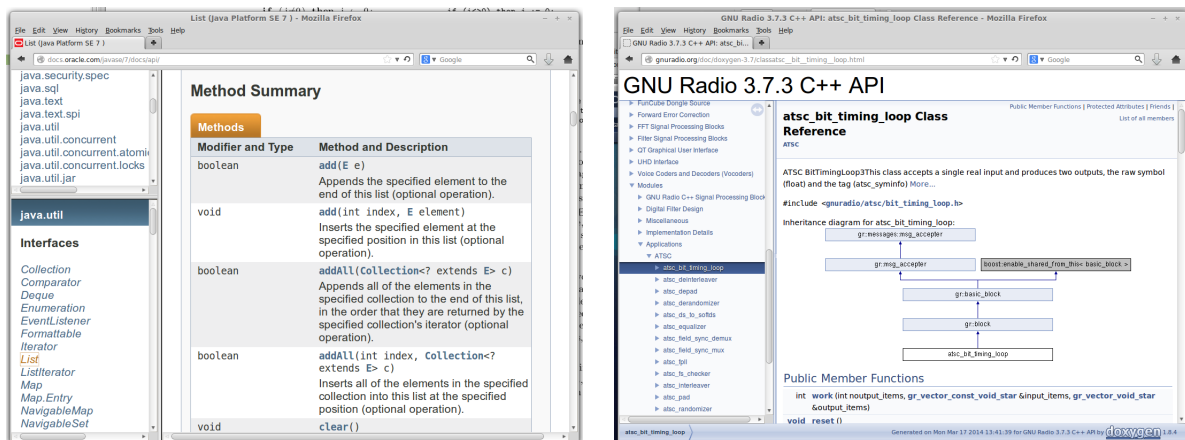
List (Java Platform SE 7) - Mozilla Firefox

File Edit View History Bookmarks Tools Help

List (Java Platform SE 7)

docs.oracle.com/javase/7/docs/api/

Google

java.security.spec
java.sql
java.text
java.text.spi
java.util
java.util.concurrent
java.util.concurrent.atomic
java.util.concurrent.locks
java.util.jar

java.util

Interfaces

Collection
Comparator
Deque
Enumeration
EventListener
Formattable
Iterator
List
ListIterator
Map
Map.Entry
NavigableMap
NavigableSet

Method Summary

Methods

| Modifier and Type | Method and Description |
|---|---|
| boolean | add(E e) Appends the specified element to the end of this list (optional operation). |
| void | add(int index, E element) Inserts the specified element at the specified position in this list (optional operation). |
| boolean | addAll(Collection<? extends E> c) Appends all of the elements in the specified collection to the end of this list, in the order that they are returned by the specified collection's iterator (optional operation). |
| boolean | addAll(int index, Collection<? extends E> c) Inserts all of the elements in the specified collection into this list at the specified position (optional operation). |
| void | clear() |

GNU Radio 3.7.3 C++ API: atsc_bit_timing_loop Class Reference - Mozilla Firefox

File Edit View History Bookmarks Tools Help

GNU Radio 3.7.3 C++ API: atsc_bi...

gnuradio.org/doc/doxygen-3.7/classatsc__bit__timing__loop.html

Google

GNU Radio 3.7.3 C++ API

FunCube Dongle Source
Forward Error Correction
FFT Signal Processing Blocks
Filter Signal Processing Blocks
QT Graphical User Interface
UHD Interface
Voice Coders and Decoders (Vocoders)
Modules
GNU Radio C++ Signal Processing Block
Digital Filter Design
Miscellaneous
Implementation Details
Applications
ATSC
atsc_bit_timing_loop
atsc_deinterleaver
atsc_depad
atsc_derandomizer
atsc_ds_to_softds
atsc_equalizer
atsc_field_sync_demux
atsc_field_sync_mux
atsc_fpll
atsc_fs_checker
atsc_interleaver
atsc_pad
atsc_randomizer

Public Member Functions | Protected Attributes | Friends | List of all members

atsc_bit_timing_loop Class Reference
ATSC

ATSC BitTimingLoop3This class accepts a single real input and produces two outputs, the raw symbol (float) and the tag (atsc_syminfo) More...

#include <gnuradio/atsc/bit_timing_loop.h>

Inheritance diagram for atsc_bit_timing_loop:

gr::messages::msg_accepter
gr::msg_accepter
boost::enable_shared_from_this< basic_block >
gr::basic_block
gr::block
atsc_bit_timing_loop

Public Member Functions

int work (int noutput_items, gr_vector_const_void_star &input_items, gr_vector_void_star &output_items)
void reset ()

atsc_bit_timing_loop

Generated on Mon Mar 17 2014 13:41:39 for GNU Radio 3.7.3 C++ API by doxygen 1.8.4